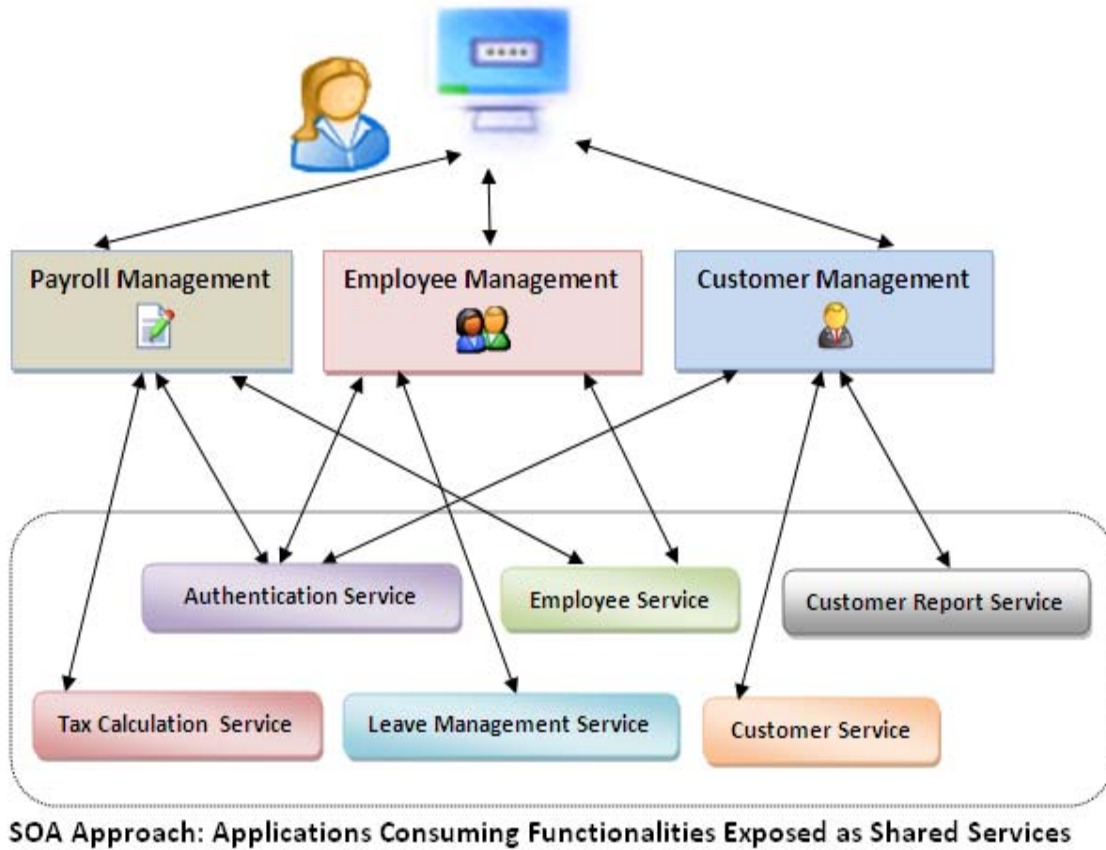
****

Payroll Management

Employee Management

Customer Management

Authentication Service

Employee Service

Customer Report Service

Tax Calculation Service

Leave Management Service

Customer Service

SOA Approach: Applications Consuming Functionalities Exposed as Shared Services